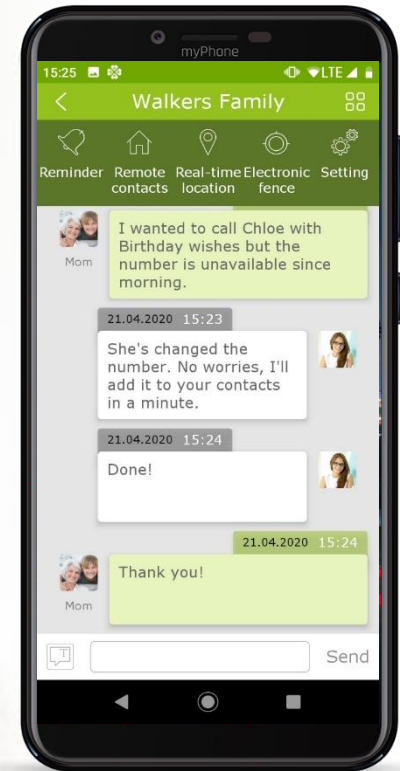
myPhone

15:25

LTE

Walkers Family

Reminder

Remote contacts

Real-time location

Electronic fence

Setting

Mom

I wanted to call Chloe with Birthday wishes but the number is unavailable since morning.

21.04.2020 15:23

She's changed the number. No worries, I'll add it to your contacts in a minute.

21.04.2020 15:24

Done!

21.04.2020 15:24

Mom

Thank you!

Send